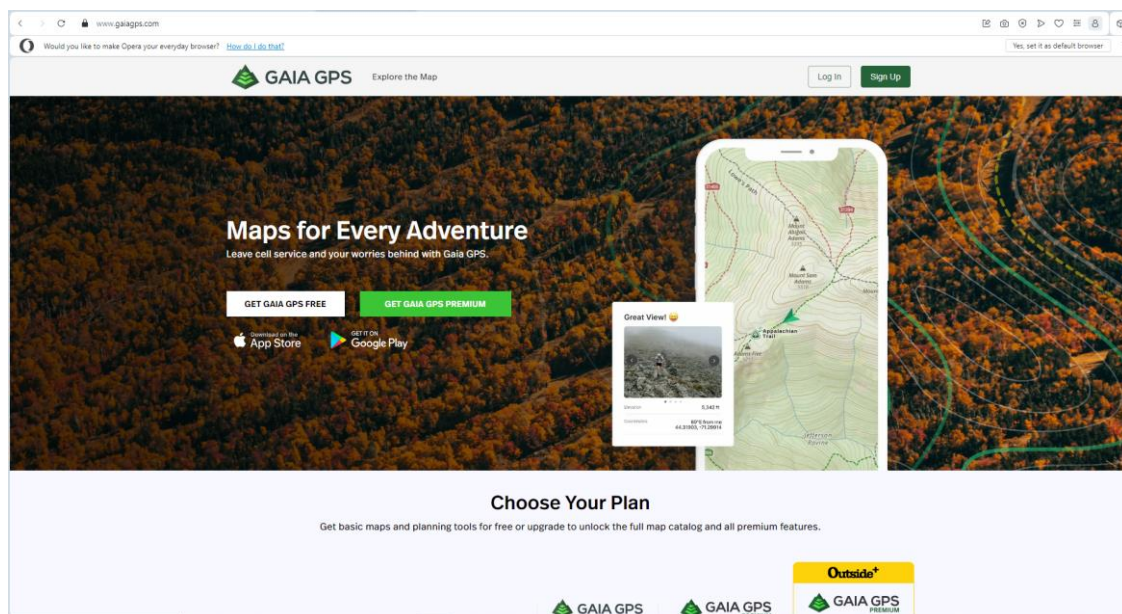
www.gaiagps.com

Would you like to make Opera your everyday browser? How do I do that?

Yes, set it as default browser

GAIA GPS Explore the Map

Log In Sign Up

Maps for Every Adventure

Leave cell service and your worries behind with Gaia GPS.

GET GAIA GPS FREE

GET GAIA GPS PREMIUM

Download on the App Store

GET IT ON Google Play

Great View! 😀

Elevation 5,342 ft

Coordinates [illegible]

Mount Adams

Mount Sam Adams

Appalachian Trail

Jefferson Ravine

Choose Your Plan

Get basic maps and planning tools for free or upgrade to unlock the full map catalog and all premium features.

Outside+

GAIA GPS

GAIA GPS

GAIA GPS PREMIUM